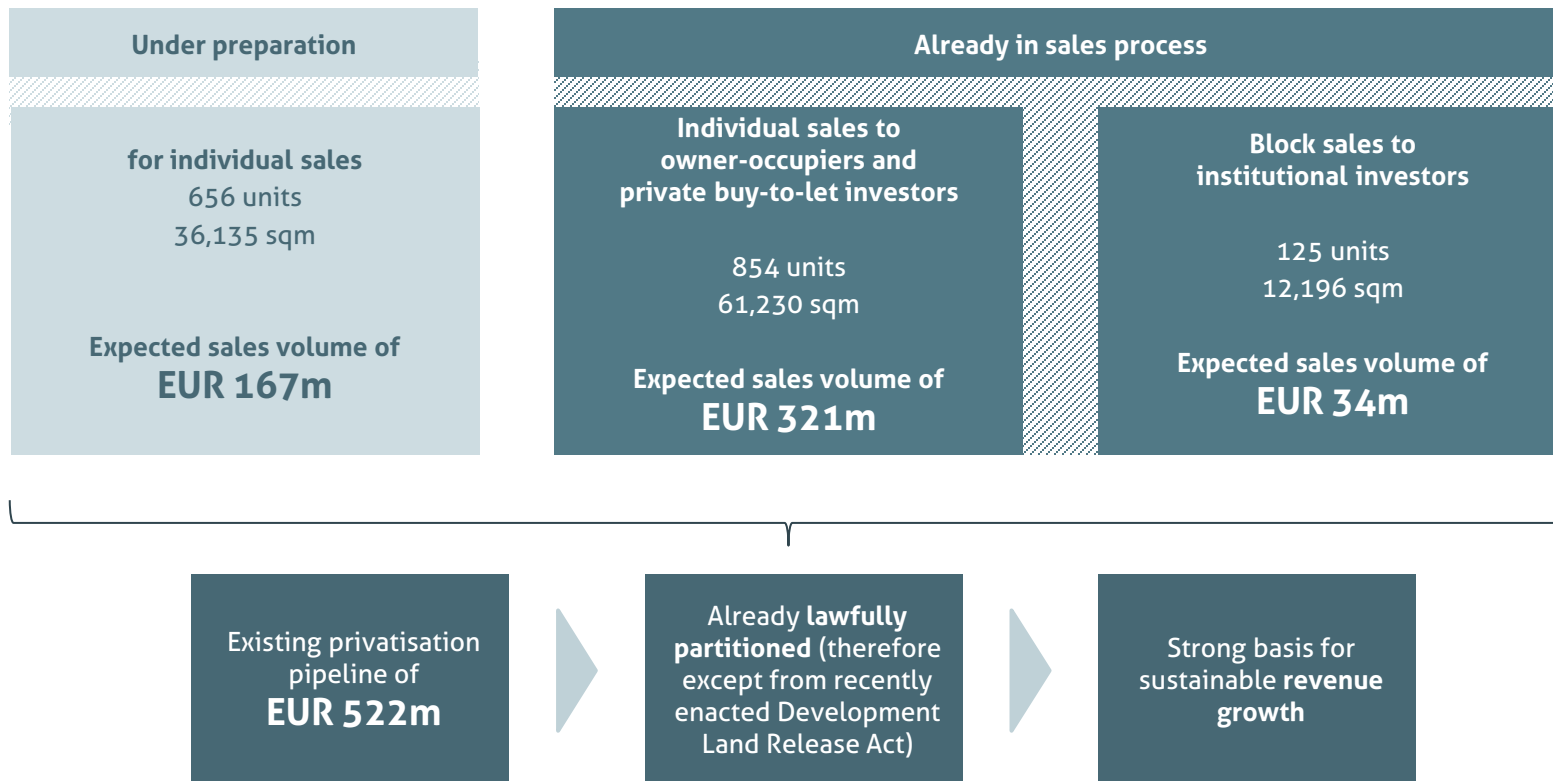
Under preparation

for individual sales
656 units
36,135 sqm

Expected sales volume of
EUR 167m

Already in sales process

Individual sales to owner-occupiers and private buy-to-let investors

854 units
61,230 sqm

Expected sales volume of
EUR 321m

Block sales to institutional investors

125 units
12,196 sqm

Expected sales volume of
EUR 34m

Existing privatisation pipeline of
EUR 522m

Already lawfully partitioned (therefore except from recently enacted Development Land Release Act)

Strong basis for sustainable revenue growth